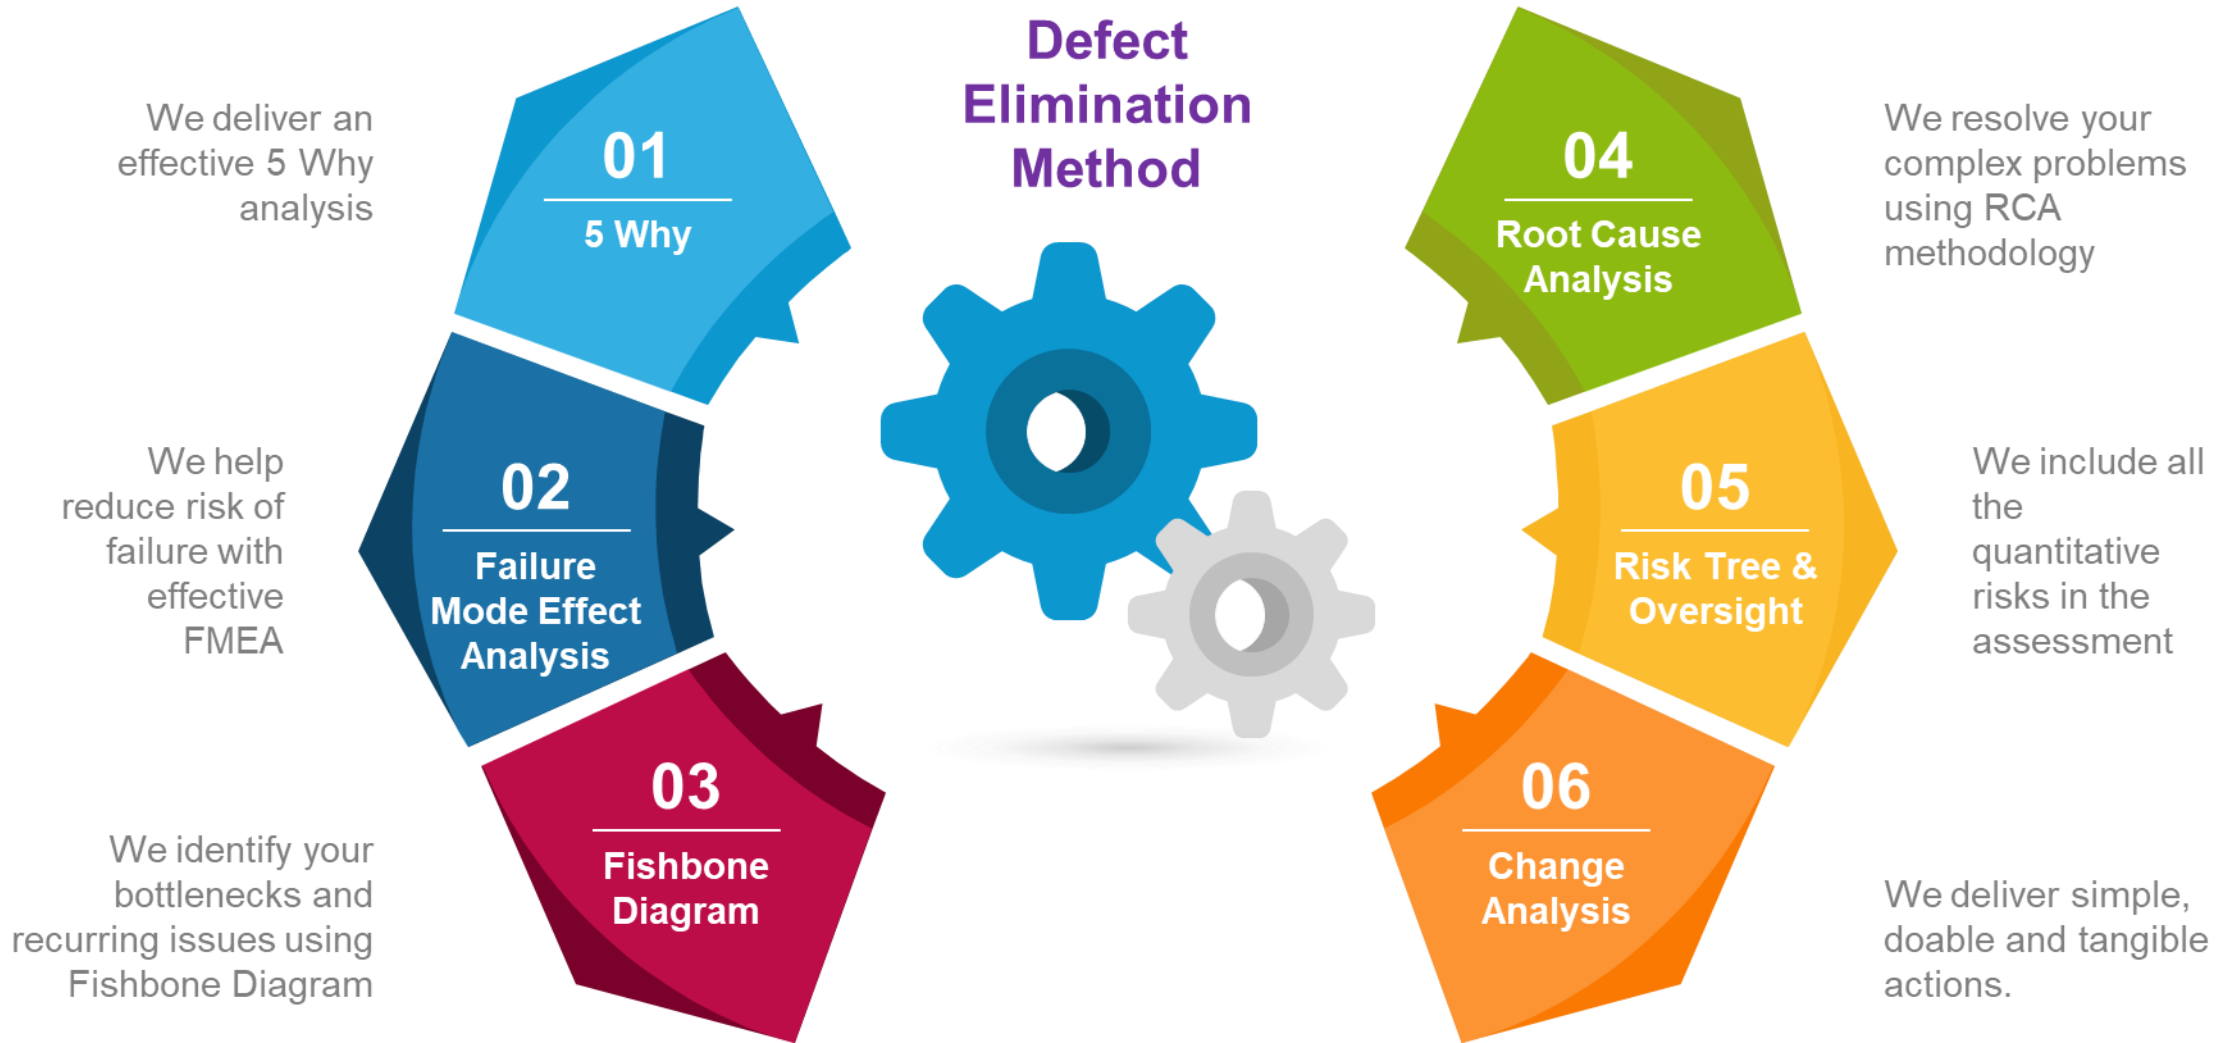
Defect Elimination Method

We deliver an effective 5 Why analysis

01
5 Why

We help reduce risk of failure with effective FMEA

02
Failure Mode Effect Analysis

We identify your bottlenecks and recurring issues using Fishbone Diagram

03
Fishbone Diagram

04
Root Cause Analysis

We resolve your complex problems using RCA methodology

05
Risk Tree & Oversight

We include all the quantitative risks in the assessment

06
Change Analysis

We deliver simple, doable and tangible actions.